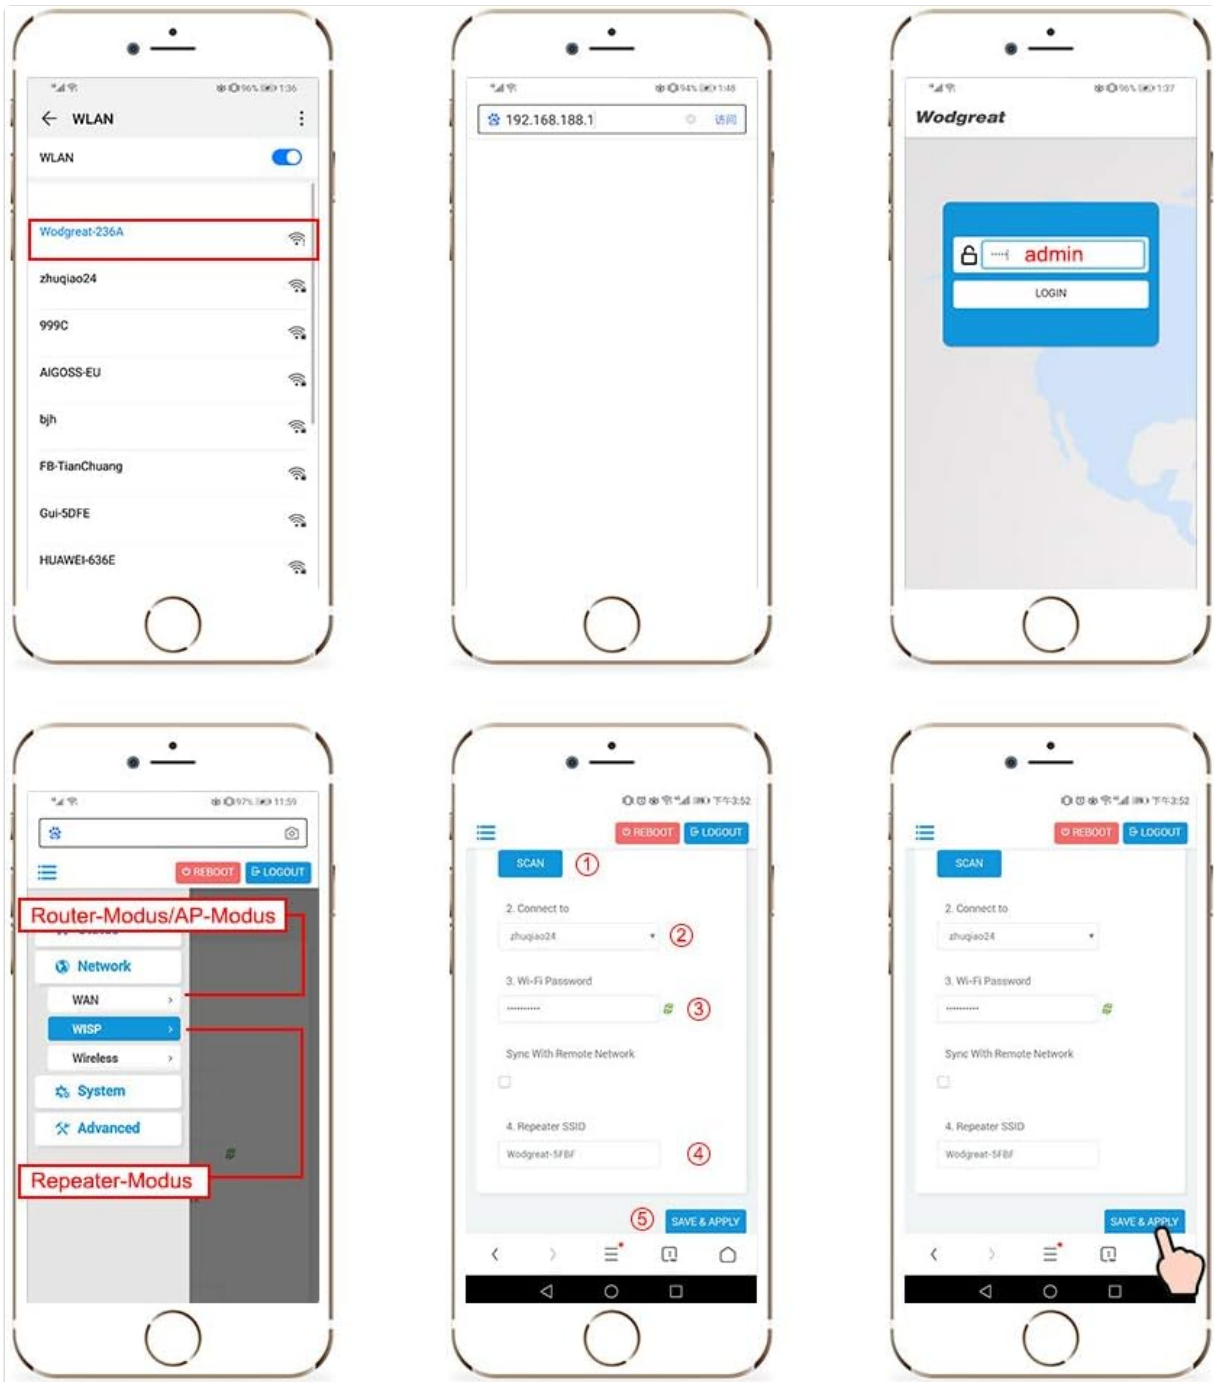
1:36

WLAN

WLAN

Wodgreat-236A

zhuqiao24

999C

AIGOSS-EU

bjh

FB-TianChuang

Gui-5DFE

HUAWEI-636E

1:48

192.168.188.1

访问

1:37

Wodgreat

admin

LOGIN

11:59

REBOOT

LOGOUT

Router-Modus/AP-Modus

Network

WAN

WISP

Wireless

System

Advanced

Repeater-Modus

下午3:52

REBOOT

LOGOUT

SCAN ①

2. Connect to

zhuqiao24 ②

3. Wi-Fi Password

③

Sync With Remote Network

4. Repeater SSID

Wodgreat-5FBF ④

⑤ SAVE & APPLY

下午3:52

REBOOT

LOGOUT

SCAN

2. Connect to

zhuqiao24

3. Wi-Fi Password

Sync With Remote Network

4. Repeater SSID

Wodgreat-5FBF

SAVE & APPLY